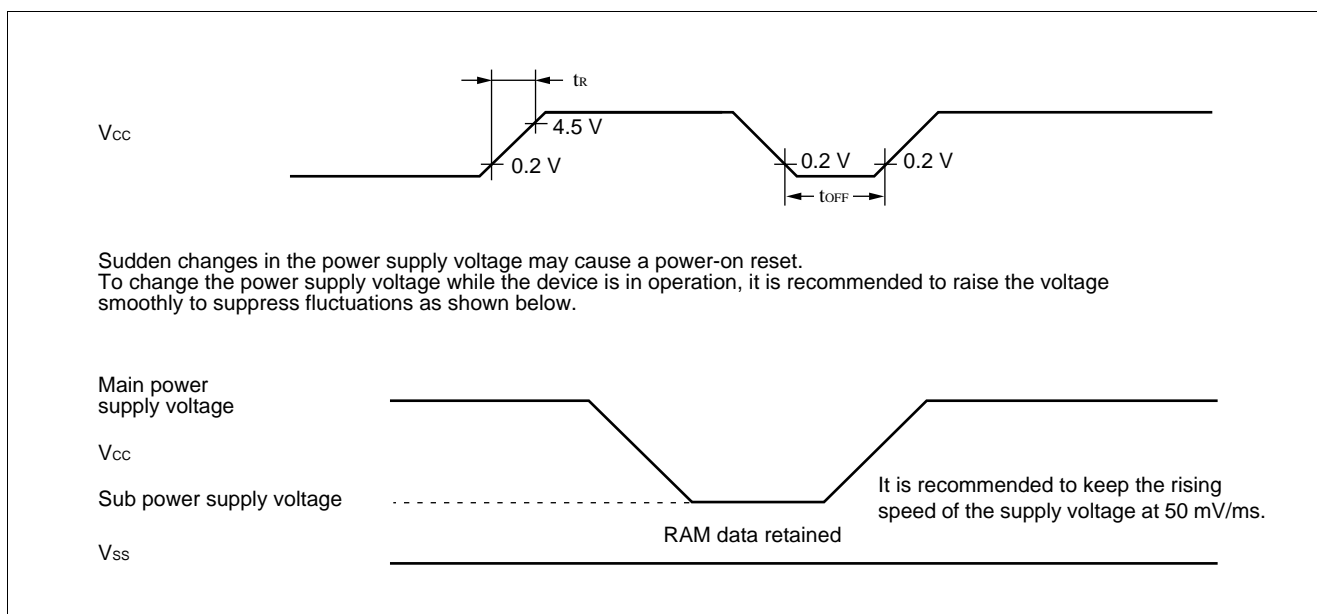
$t_R$

$V_{CC}$

4.5 V

0.2 V

0.2 V

0.2 V

$t_{OFF}$

Sudden changes in the power supply voltage may cause a power-on reset.
To change the power supply voltage while the device is in operation, it is recommended to raise the voltage smoothly to suppress fluctuations as shown below.

Main power supply voltage

$V_{CC}$

Sub power supply voltage

$V_{SS}$

RAM data retained

It is recommended to keep the rising speed of the supply voltage at 50 mV/ms.